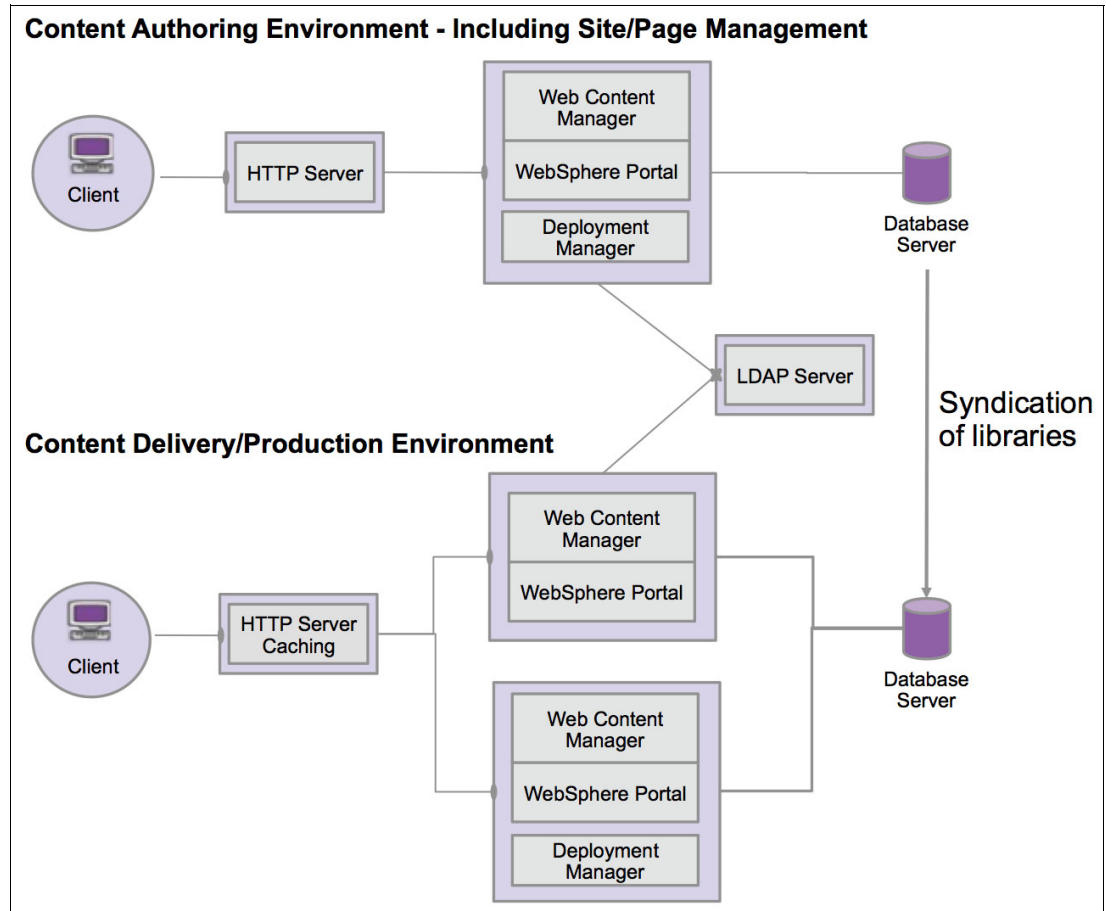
Content Authoring Environment - Including Site/Page Management

Client

HTTP Server

Web Content Manager

WebSphere Portal

Deployment Manager

Database Server

LDAP Server

Syndication of libraries

Content Delivery/Production Environment

Client

HTTP Server Caching

Web Content Manager

WebSphere Portal

Database Server

Web Content Manager

WebSphere Portal

Deployment Manager